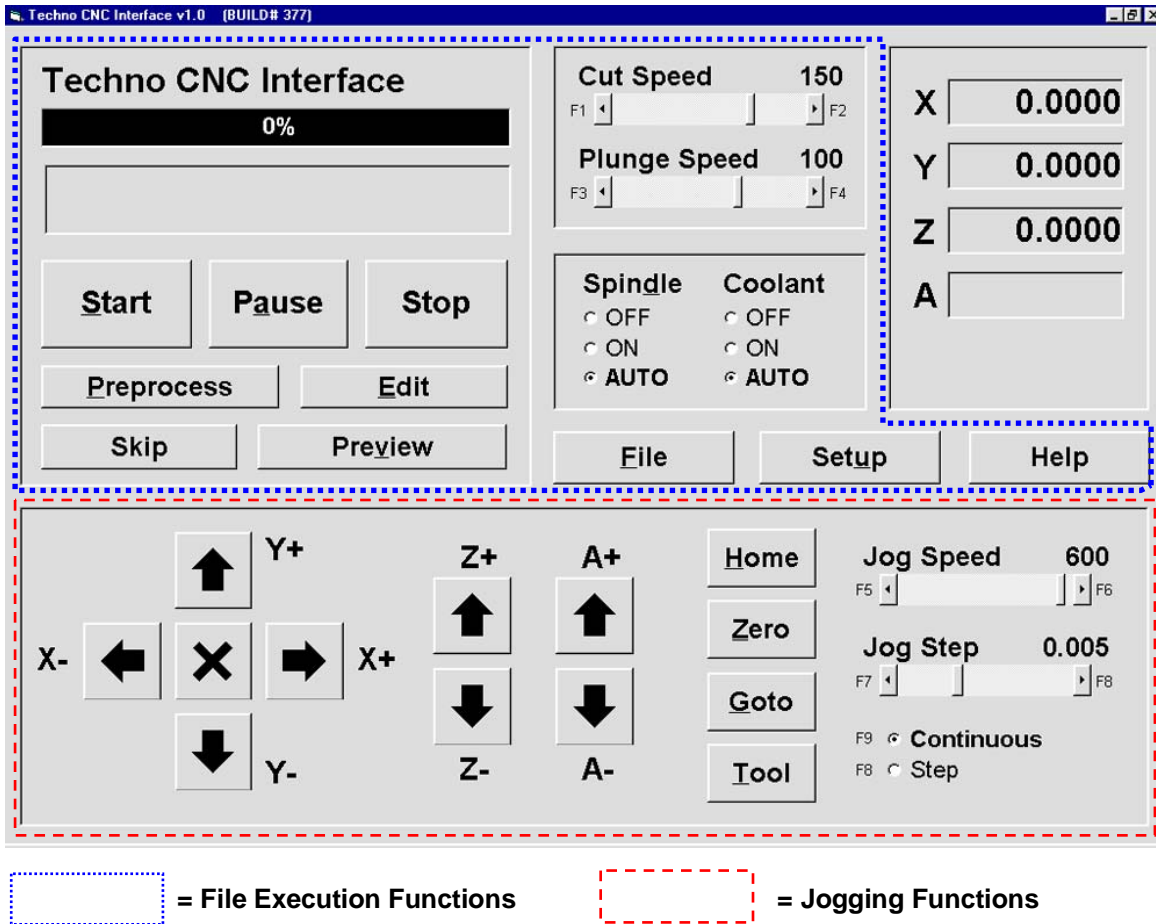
Techno CNC Interface v1.0 (BUILD# 377)

Techno CNC Interface

0%

Start

Pause

Stop

Preprocess

Edit

Skip

Preview

Cut Speed 150

F1 F2

Plunge Speed 100

F3 F4

Spindle

OFF

ON

AUTO

Coolant

OFF

ON

AUTO

X 0.0000

Y 0.0000

Z 0.0000

A

File

Setup

Help

Y+

X-

X+

Y-

Z+

Z-

A+

A-

Home

Zero

Goto

Tool

Jog Speed 600

F5 F6

Jog Step 0.005

F7 F8

F9 Continuous

F8 Step

= File Execution Functions

= Jogging Functions